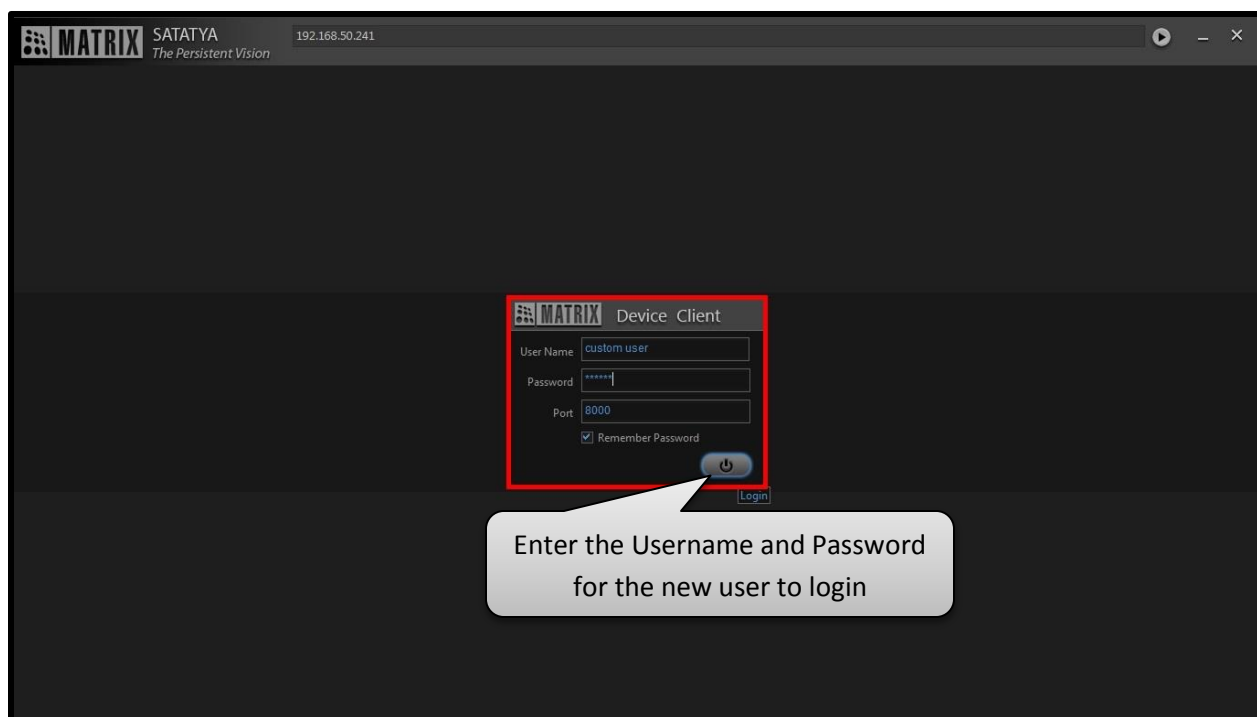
MATRIX SATATYA The Persistent Vision

192.168.50.241

MATRIX Device Client

User Name custom user

Password ******

Port 8000

Remember Password

Login

Enter the Username and Password for the new user to login